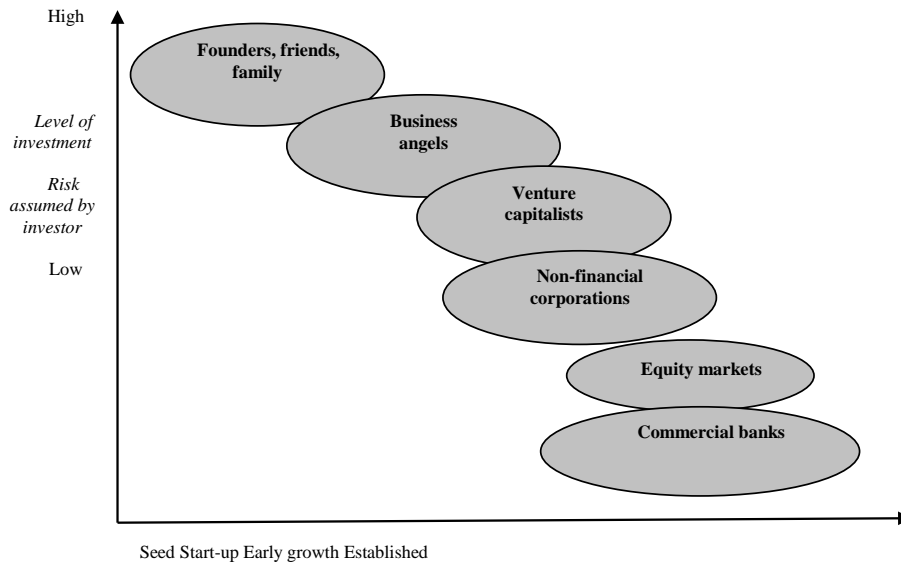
High

Level of investment

Risk assumed by investor

Low

Founders, friends, family

Business angels

Venture capitalists

Non-financial corporations

Equity markets

Commercial banks

Seed Start-up Early growth Established